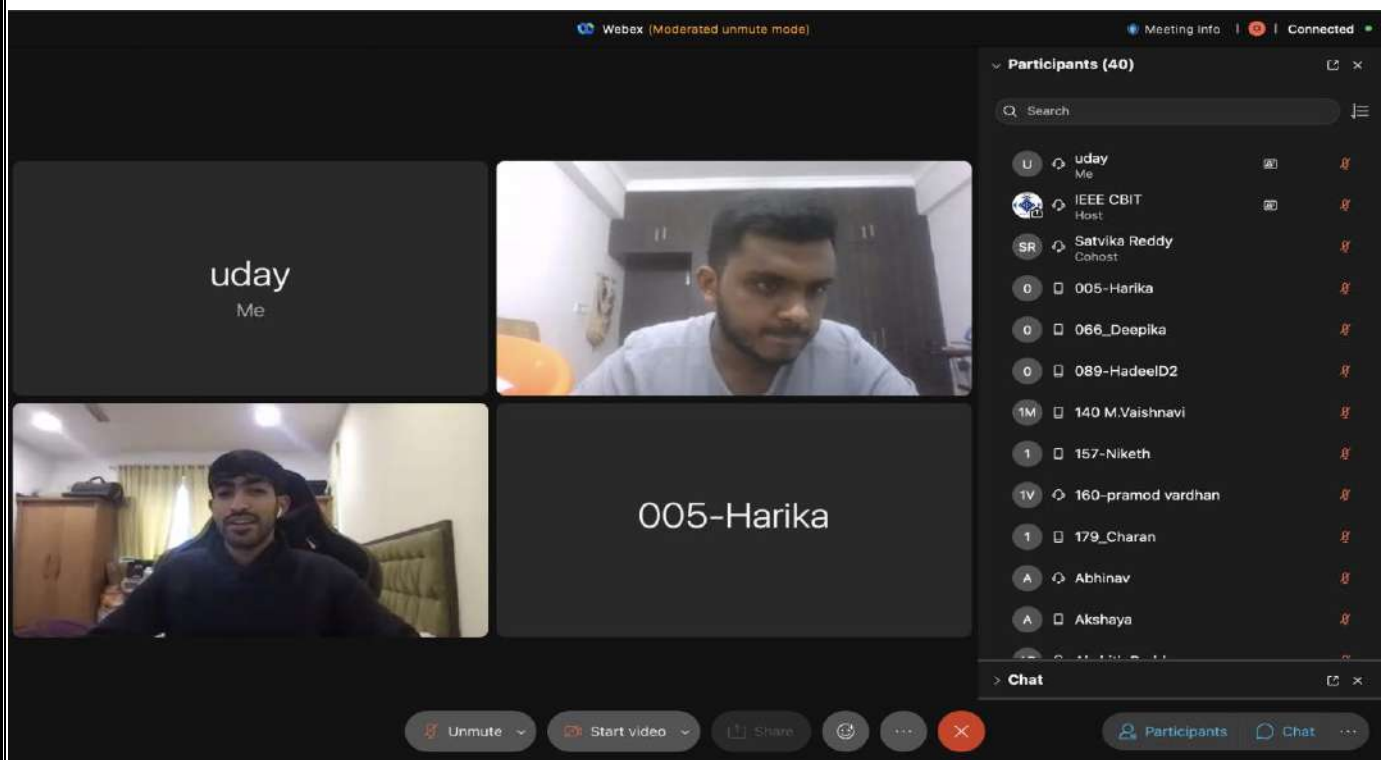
Webex (Moderated unmute mode)

Meeting info | 0 | Connected

uday
Me

005-Harika

Participants (40)

Search

U uday
Me

IEEE CBIT
Host

SR Satvika Reddy
Cohost

0 005-Harika

0 066_Deepika

0 089-HadeelD2

1M 140 M.Vaishnavi

1 157-Niketh

1V 160-pramod vardhan

1 179_Charan

A Abhinav

A Akshaya

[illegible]

Chat

Unmute

Start video

Share

Participants

Chat